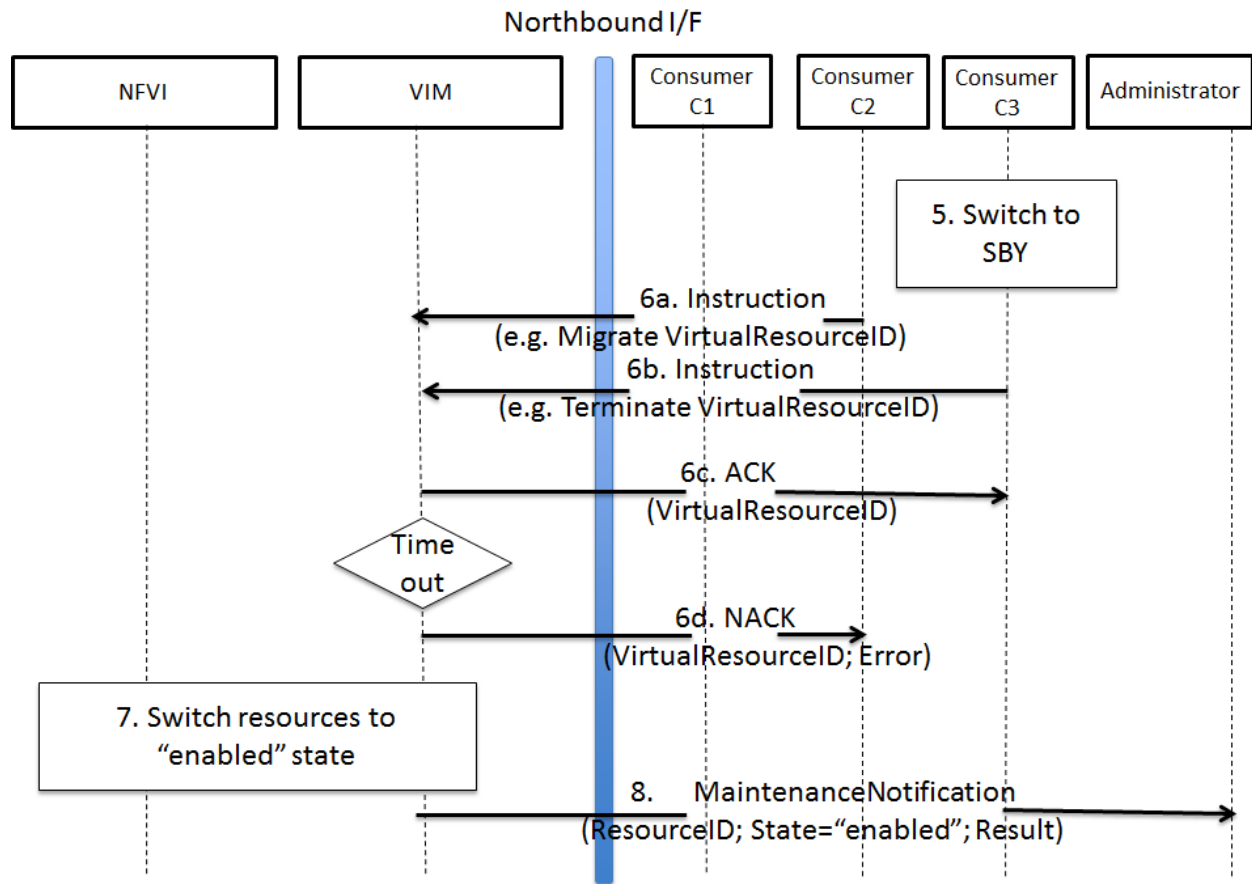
Northbound I/F

NFVI

VIM

Consumer C1

Consumer C2

Consumer C3

Administrator

5. Switch to SBY

6a. Instruction
(e.g. Migrate VirtualResourceID)

6b. Instruction
(e.g. Terminate VirtualResourceID)

6c. ACK
(VirtualResourceID)

Time out

6d. NACK
(VirtualResourceID; Error)

7. Switch resources to "enabled" state

8. MaintenanceNotification
(ResourceID; State="enabled"; Result)